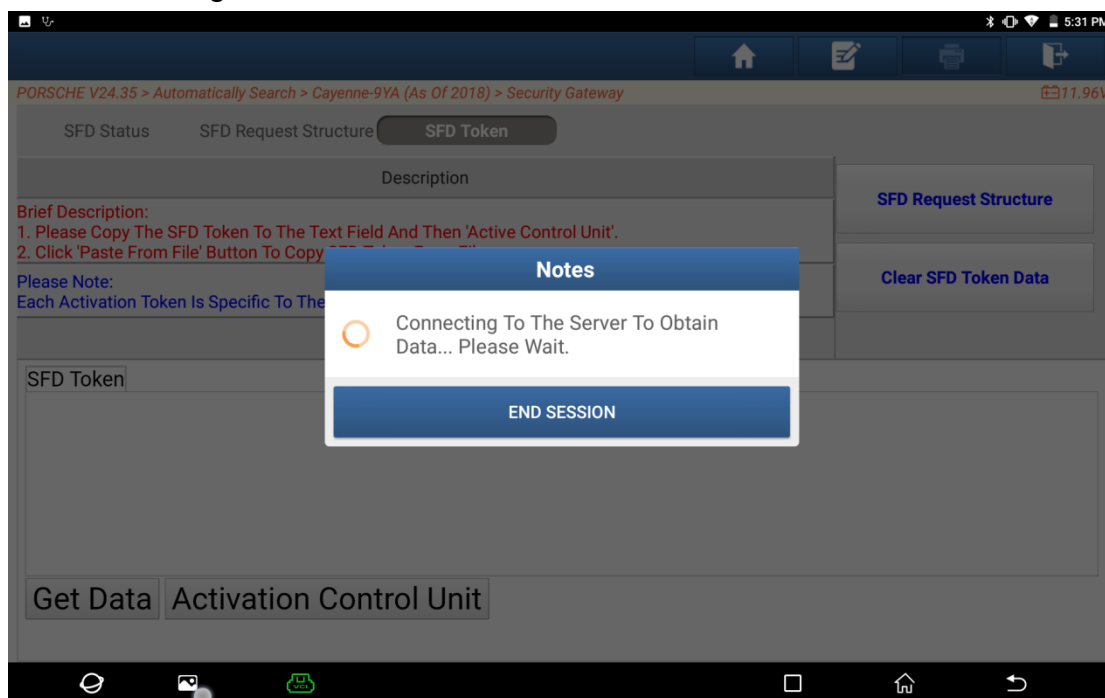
5:31 PM

PORSCHE V24.35 > Automatically Search > Cayenne-9YA (As Of 2018) > Security Gateway

11.96V

SFD Status SFD Request Structure SFD Token

Description

Brief Description:
1. Please Copy The SFD Token To The Text Field And Then 'Active Control Unit'.
2. Click 'Paste From File' Button To Copy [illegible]

Please Note:
Each Activation Token Is Specific To The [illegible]

SFD Request Structure

Clear SFD Token Data

Notes

Connecting To The Server To Obtain Data... Please Wait.

END SESSION

SFD Token

Get Data Activation Control Unit

VCI